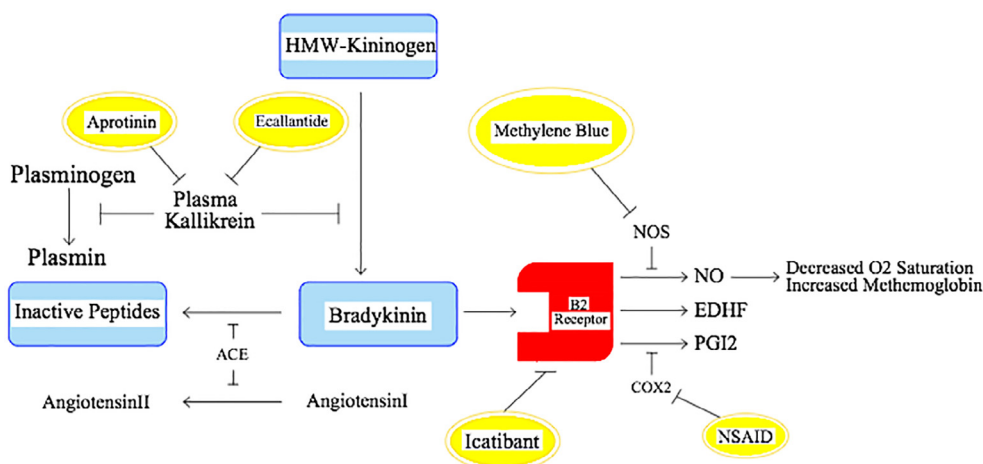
HMW-Kininogen

Aprotinin

Ecallantide

Methylene Blue

Plasminogen

Plasma Kallikrein

Plasmin

NOS

NO

Decreased O2 Saturation Increased Methemoglobin

B2 Receptor

EDHF

PGI2

Inactive Peptides

Bradykinin

ACE

AngiotensinII

AngiotensinI

COX2

Icatibant

NSAID